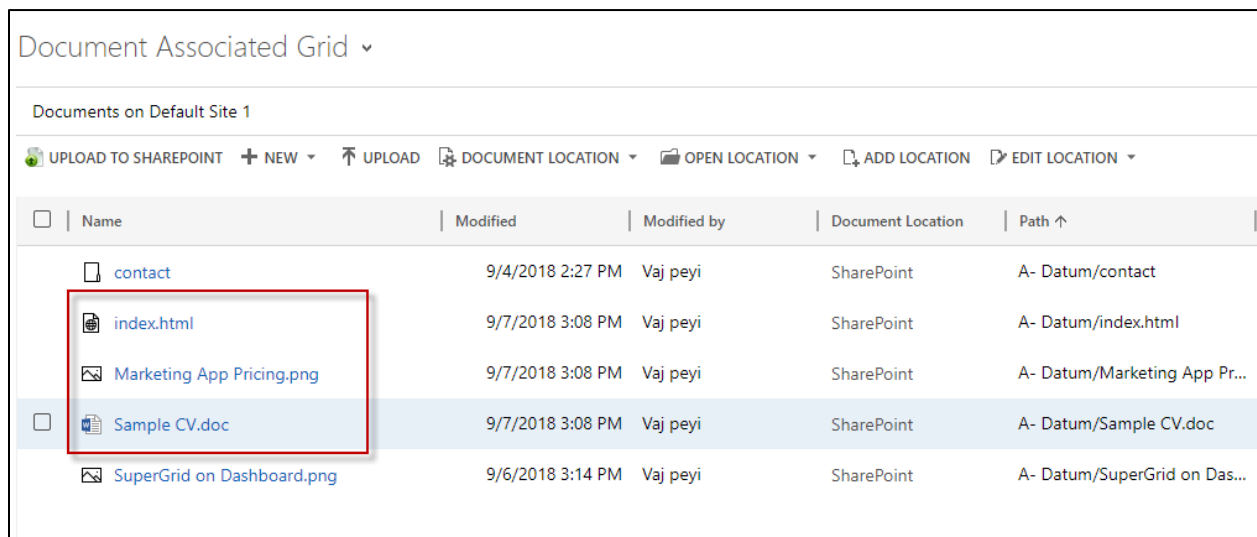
Document Associated Grid

Documents on Default Site 1

UPLOAD TO SHAREPOINT   NEW   UPLOAD   DOCUMENT LOCATION   OPEN LOCATION   ADD LOCATION   EDIT LOCATION

| Name | Modified | Modified by | Document Location | Path ↑ |
|---|---|---|---|---|
| contact | 9/4/2018 2:27 PM | Vaj peyi | SharePoint | A- Datum/contact |
| index.html | 9/7/2018 3:08 PM | Vaj peyi | SharePoint | A- Datum/index.html |
| Marketing App Pricing.png | 9/7/2018 3:08 PM | Vaj peyi | SharePoint | A- Datum/Marketing App Pr... |
| Sample CV.doc | 9/7/2018 3:08 PM | Vaj peyi | SharePoint | A- Datum/Sample CV.doc |
| SuperGrid on Dashboard.png | 9/6/2018 3:14 PM | Vaj peyi | SharePoint | A- Datum/SuperGrid on Das... |